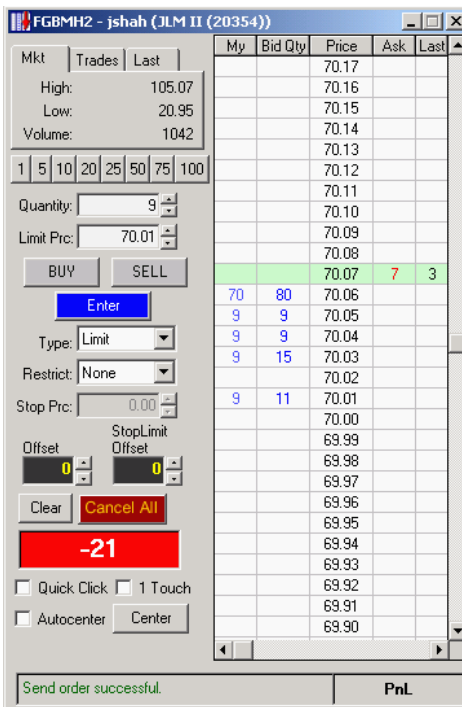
FGBMH2 - jshah (JLM II (20354))

Mkt | Trades | Last

High: 105.07
Low: 20.95
Volume: 1042

1 | 5 | 10 | 20 | 25 | 50 | 75 | 100

Quantity: 9
Limit Prc: 70.01

BUY | SELL

Enter

Type: Limit
Restrict: None
Stop Prc: 0.00

Offset 0
StopLimit Offset 0

Clear | Cancel All

-21

Quick Click | 1 Touch
Autocenter | Center

| My | Bid Qty | Price | Ask | Last |
|---|---|---|---|---|
| | | 70.17 | | |
| | | 70.16 | | |
| | | 70.15 | | |
| | | 70.14 | | |
| | | 70.13 | | |
| | | 70.12 | | |
| | | 70.11 | | |
| | | 70.10 | | |
| | | 70.09 | | |
| | | 70.08 | | |
| | | 70.07 | 7 | 3 |
| 70 | 80 | 70.06 | | |
| 9 | 9 | 70.05 | | |
| 9 | 9 | 70.04 | | |
| 9 | 15 | 70.03 | | |
| | | 70.02 | | |
| 9 | 11 | 70.01 | | |
| | | 70.00 | | |
| | | 69.99 | | |
| | | 69.98 | | |
| | | 69.97 | | |
| | | 69.96 | | |
| | | 69.95 | | |
| | | 69.94 | | |
| | | 69.93 | | |
| | | 69.92 | | |
| | | 69.91 | | |
| | | 69.90 | | |

Send order successful. | PnL